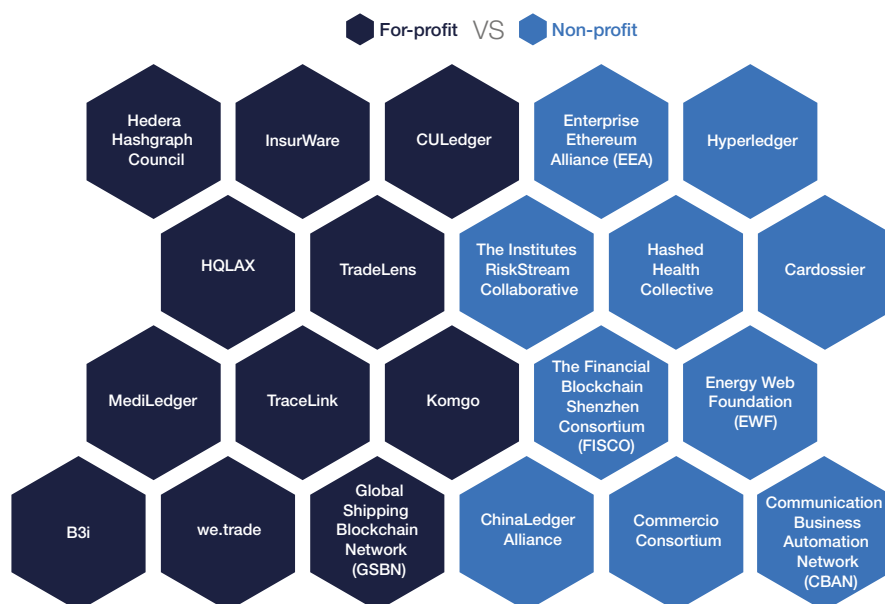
For-profit VS Non-profit

Hedera Hashgraph Council

InsurWare

CULedger

Enterprise Ethereum Alliance (EEA)

Hyperledger

HQLAX

TradeLens

The Institutes RiskStream Collaborative

Hashed Health Collective

Cardossier

MediLedger

TraceLink

Komgo

The Financial Blockchain Shenzhen Consortium (FISCO)

Energy Web Foundation (EWF)

B3i

we.trade

Global Shipping Blockchain Network (GSBN)

ChinaLedger Alliance

Commercio Consortium

Communication Business Automation Network (CBAN)